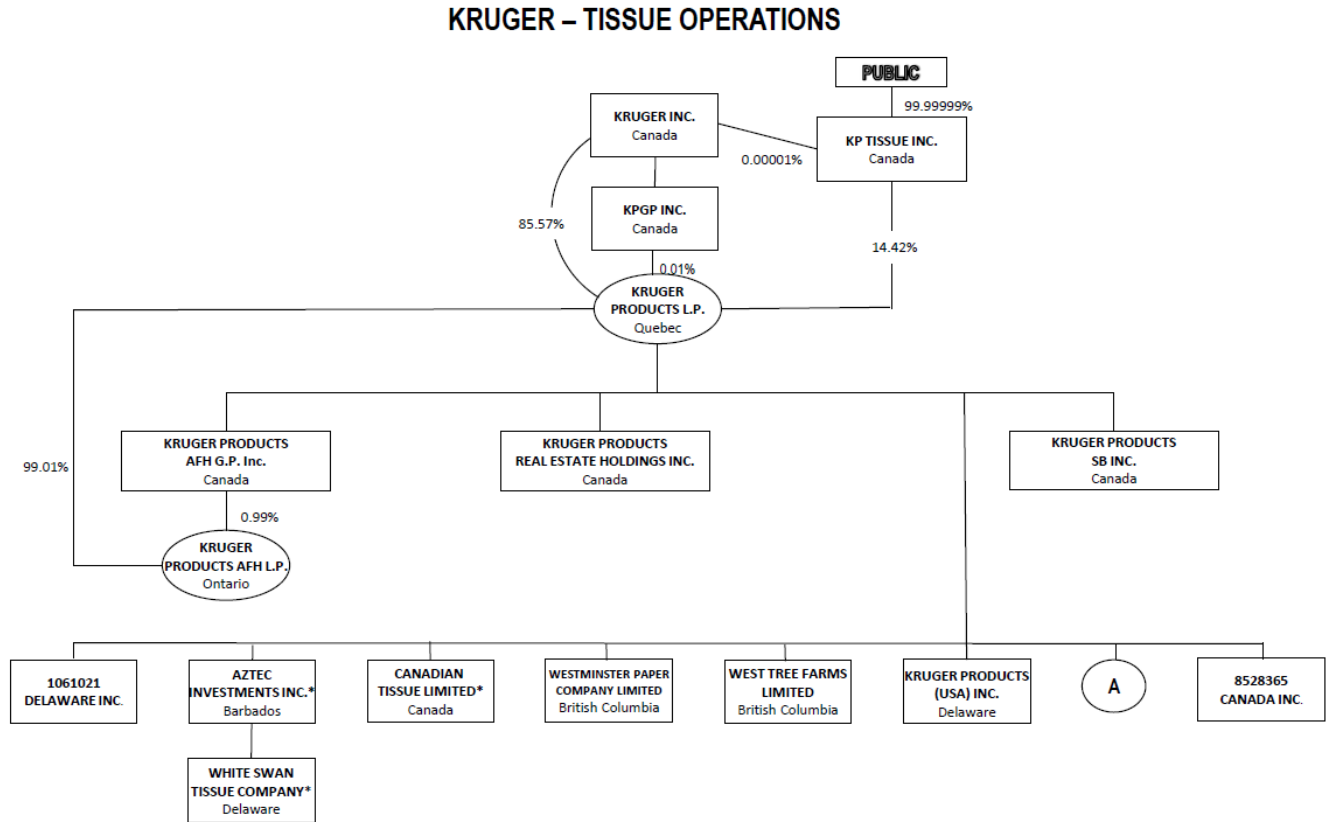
KRUGER – TISSUE OPERATIONS

PUBLIC

99.99999%

KRUGER INC.
Canada

0.00001%

KP TISSUE INC.
Canada

85.57%

KPGP INC.
Canada

0.01%

14.42%

KRUGER PRODUCTS L.P.
Quebec

99.01%

KRUGER PRODUCTS AFH G.P. Inc.
Canada

0.99%

KRUGER PRODUCTS AFH L.P.
Ontario

KRUGER PRODUCTS REAL ESTATE HOLDINGS INC.
Canada

KRUGER PRODUCTS SB INC.
Canada

1061021 DELAWARE INC.

AZTEC INVESTMENTS INC.*
Barbados

WHITE SWAN TISSUE COMPANY*
Delaware

CANADIAN TISSUE LIMITED*
Canada

WESTMINSTER PAPER COMPANY LIMITED
British Columbia

WEST TREE FARMS LIMITED
British Columbia

KRUGER PRODUCTS (USA) INC.
Delaware

A

8528365 CANADA INC.